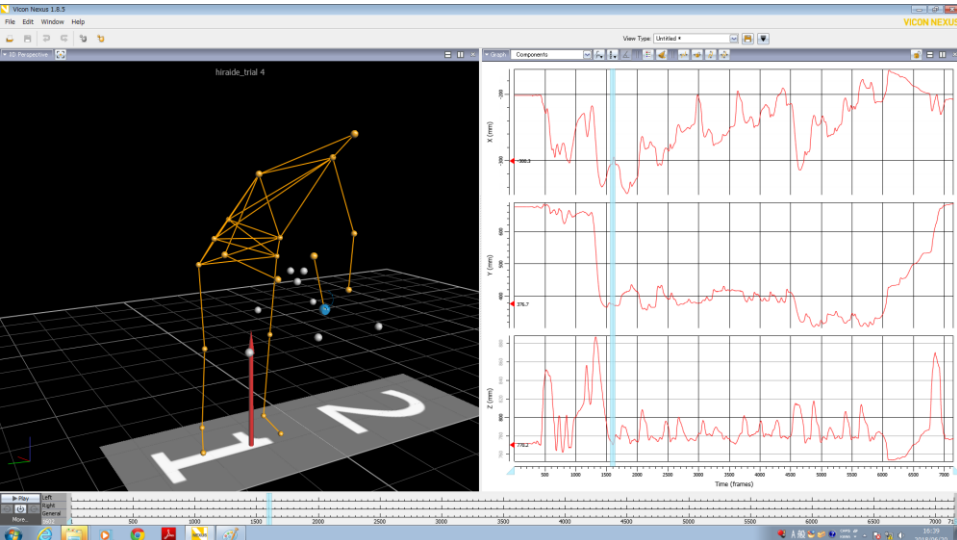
Vicon Nexus 1.8.5

File Edit Window Help

VICON NEXUS

View Type: Untitled 4

3D Perspective

hiraide_trial 4

Graph Components

X (mm)

-300

-500

-300.3

Y (mm)

600

500

400

376.7

Z (mm)

800

700

776.2

Time (frames)

500 1000 1500 2000 2500 3000 3500 4000 4500 5000 5500 6000 6500 7000

1 2

Play

Left

Right

General

1 500 1000 1500 2000 2500 3000 3500 4000 4500 5000 5500 6000 6500 7000 71